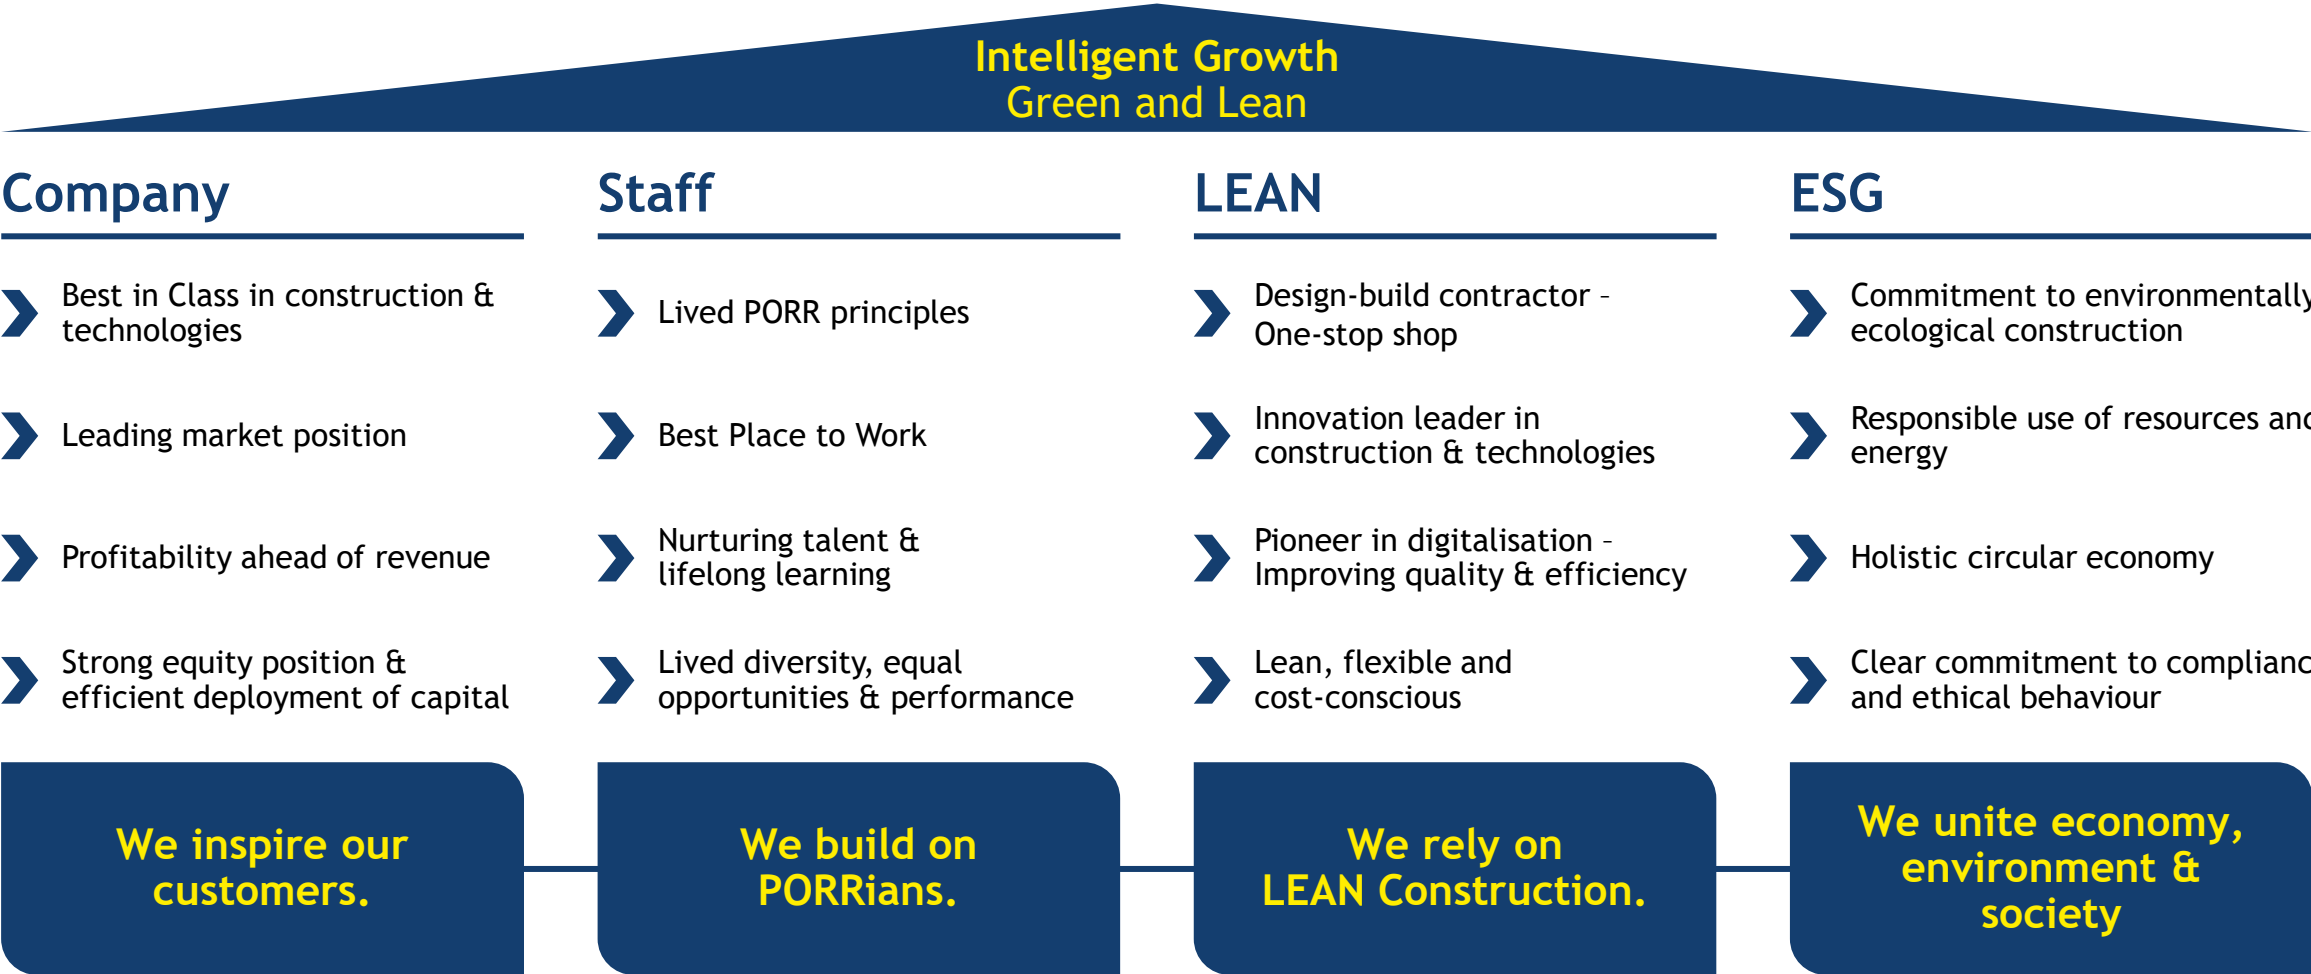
Intelligent Growth
Green and Lean

Company

Best in Class in construction & technologies

Leading market position

Profitability ahead of revenue

Strong equity position & efficient deployment of capital

We inspire our customers.

Staff

Lived PORR principles

Best Place to Work

Nurturing talent & lifelong learning

Lived diversity, equal opportunities & performance

We build on PORRians.

LEAN

Design-build contractor – One-stop shop

Innovation leader in construction & technologies

Pioneer in digitalisation – Improving quality & efficiency

Lean, flexible and cost-conscious

We rely on LEAN Construction.

ESG

Commitment to environmentally ecological construction

Responsible use of resources and energy

Holistic circular economy

Clear commitment to complianc and ethical behaviour

We unite economy, environment & society